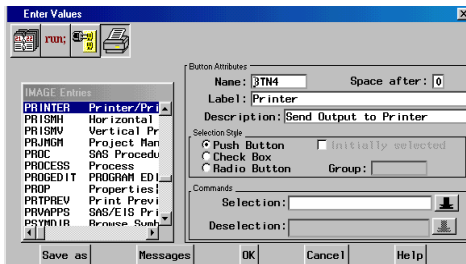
Enter Values

run;

IMAGE Entries

| | |
|---|---|
| PRINTER | Printer/Pri |
| PRISMH | Horizontal |
| PRISMV | Vertical Pr |
| PRJMGM | Project Man |
| PROC | SAS Procedu |
| PROCESS | Process |
| PROGEDIT | PROGRAM EDI |
| PROP | Properties |
| PRTPREV | Print Previ |
| PRVAPPS | SAS/EIS Pri |
| PSYMDIR | Browse Symb |

Button Attributes

Name: BTN4

Space after: 0

Label: Printer

Description: Send Output to Printer

Selection Style

Push Button

Initially selected

Check Box

Radio Button

Group:

Commands

Selection:

Deselection:

Save as

Messages

OK

Cancel

Help